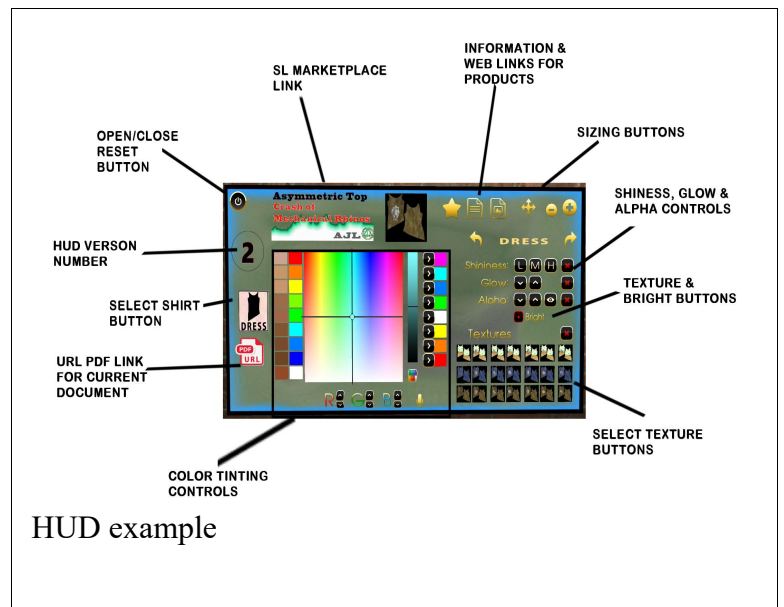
INFORMATION & WEB LINKS FOR PRODUCTS

SL MARKETPLACE LINK

OPEN/CLOSE RESET BUTTON

SIZING BUTTONS

SHINESS, GLOW & ALPHA CONTROLS

HUD VERSON NUMBER

TEXTURE & BRIGHT BUTTONS

SELECT SHIRT BUTTON

URL PDF LINK FOR CURRENT DOCUMENT

SELECT TEXTURE BUTTONS

COLOR TINTING CONTROLS

Asymmetric Top
Crash of
Mechanical Beings
AJL

2

DRESS

Shininess: L M H
Glow:
Alpha:
Bright
Textures

DRESS

PDF URL

R G B

HUD example